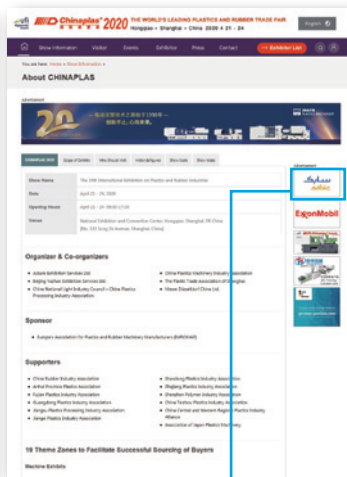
Chinaplas 2020 THE WORLD'S LEADING PLASTICS AND RUBBER TRADE FAIR
Hongqiao • Shanghai • China 2020.4.21-24

English

Show Information Visitor Events Exhibitor Press Contact Exhibitor List

You are here: Home > Show Information > About CHINAPLAS

About CHINAPLAS

Advertisement

20

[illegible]

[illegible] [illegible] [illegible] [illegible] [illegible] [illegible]

| Show Name | The 34th International Exhibition on Plastics and Rubber Industries |
|---|---|
| Date | April 21 - 24, 2020 |
| Opening Hours | April 21 - 24 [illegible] |
| Venue | National Exhibition and Convention Center, Hongqiao, Shanghai, PR China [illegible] |

Organizer & Co-organizers

• Adsale Exhibition Services Ltd
• Beijing Yashan Exhibition Services Ltd
• China National Light Industry Council – China Plastics Processing Industry Association
• China Plastics Machinery Industry Association
• The Plastic Trade Association of Shanghai
• Messe Düsseldorf China Ltd

Sponsor

• Europe's Association for Plastics and Rubber Machinery Manufacturers (EUROMAP)

Supporters

• China Rubber Industry Association
• Anhui Province Plastics Association
• Fujian Plastics Industry Association
• Guangdong Plastics Industry Association
• Jiangsu Plastics Processing Industry Association
• Jiangxi Plastic Industry Association
• Shandong Plastic Industry Association
• Zhejiang Plastics Industry Association
• Shenzhen Polymer Industry Association
• China Taizhou Plastics Industry Association
• China Central and Western Region Plastics Industry Alliance
• Association of Japan Plastic Machinery

18 Theme Zones to Facilitate Successful Sourcing of Buyers

Machine Exhibits

Advertisement

sabic

ExxonMobil